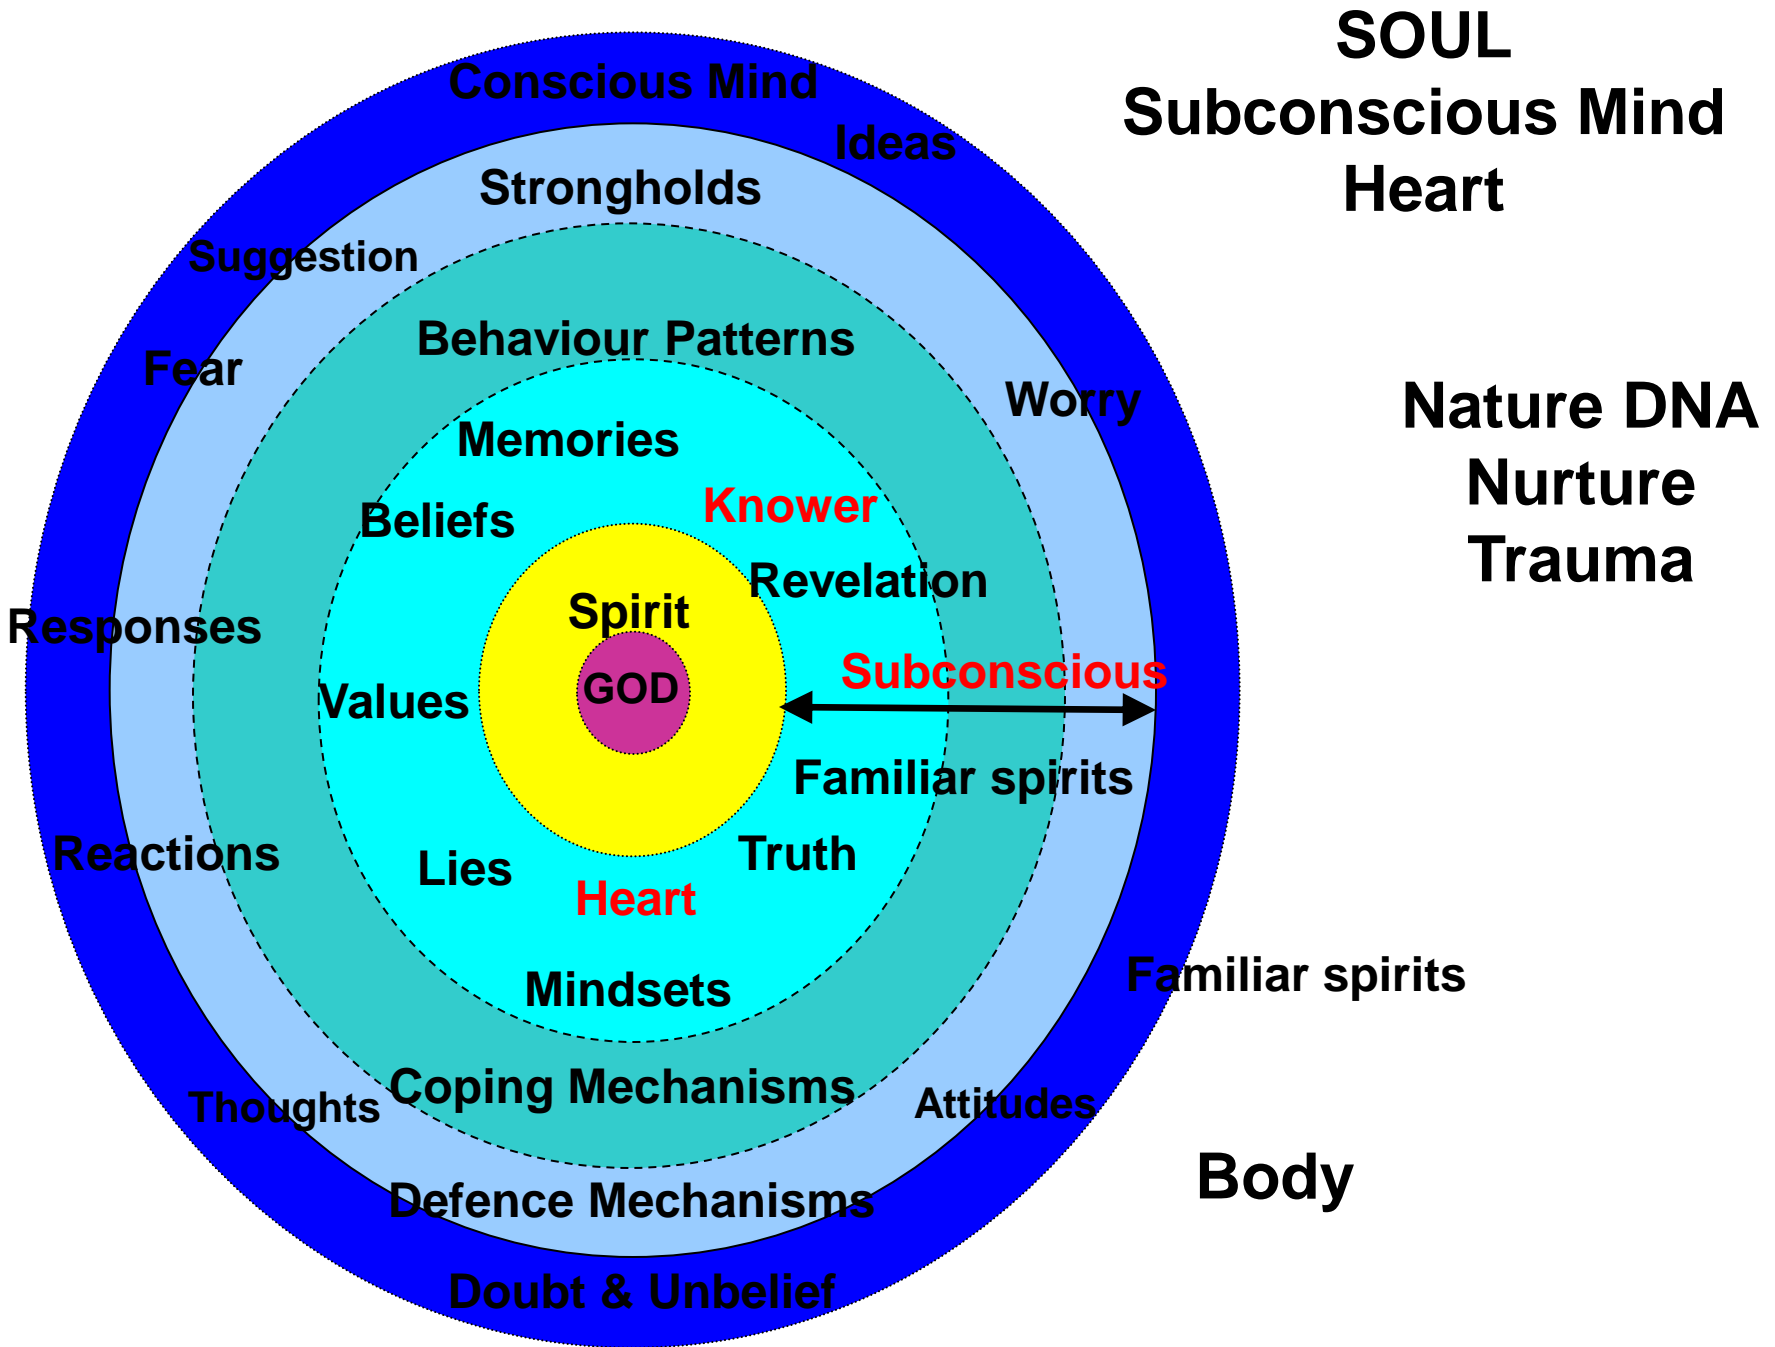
SOUL
Subconscious Mind
Heart

Conscious Mind

Ideas

Strongholds

Suggestion

Fear

Behaviour Patterns

Worry

Nature DNA
Nurture
Trauma

Memories

Knower

Beliefs

Revelation

Spirit

Responses

Subconscious

Values

GOD

Familiar spirits

Reactions

Truth

Lies

Heart

Mindsets

Familiar spirits

Coping Mechanisms

Thoughts

Attitudes

Body

Defence Mechanisms

Doubt & Unbelief